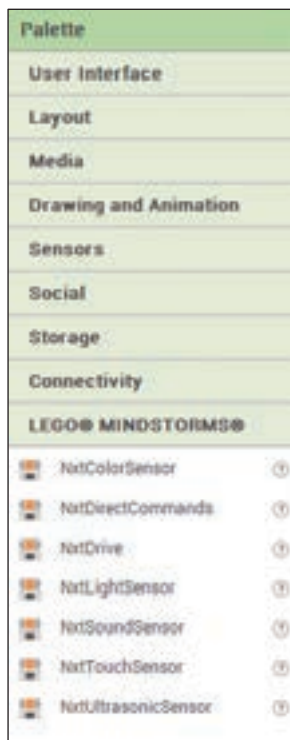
Palette

User Interface

Layout

Media

Drawing and Animation

Sensors

Social

Storage

Connectivity

LEGO® MINDSTORMS®

NxtColorSensor ?

NxtDirectCommands ?

NxtDrive ?

NxtLightSensor ?

NxtSoundSensor ?

NxtTouchSensor ?

NxtUltrasonicSensor ?